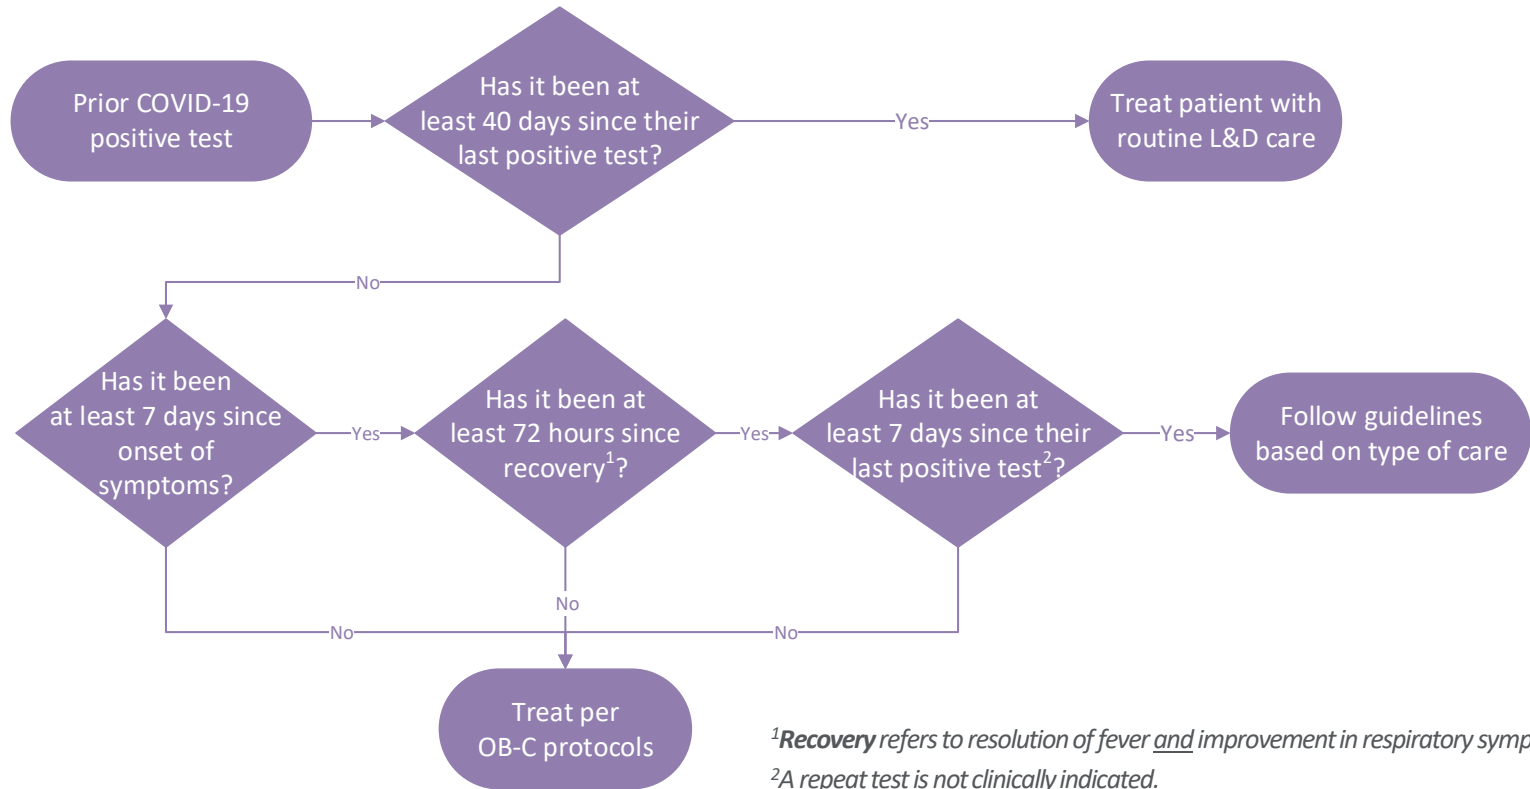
Prior COVID-19 positive test

Has it been at least 40 days since their last positive test?

Yes

Treat patient with routine L&D care

No

Has it been at least 7 days since onset of symptoms?

Yes

Has it been at least 72 hours since recovery$^1$?

Yes

Has it been at least 7 days since their last positive test$^2$?

Yes

Follow guidelines based on type of care

No

No

No

Treat per OB-C protocols

$^1$**Recovery** refers to resolution of fever and improvement in respiratory symp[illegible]

$^2$A repeat test is not clinically indicated.